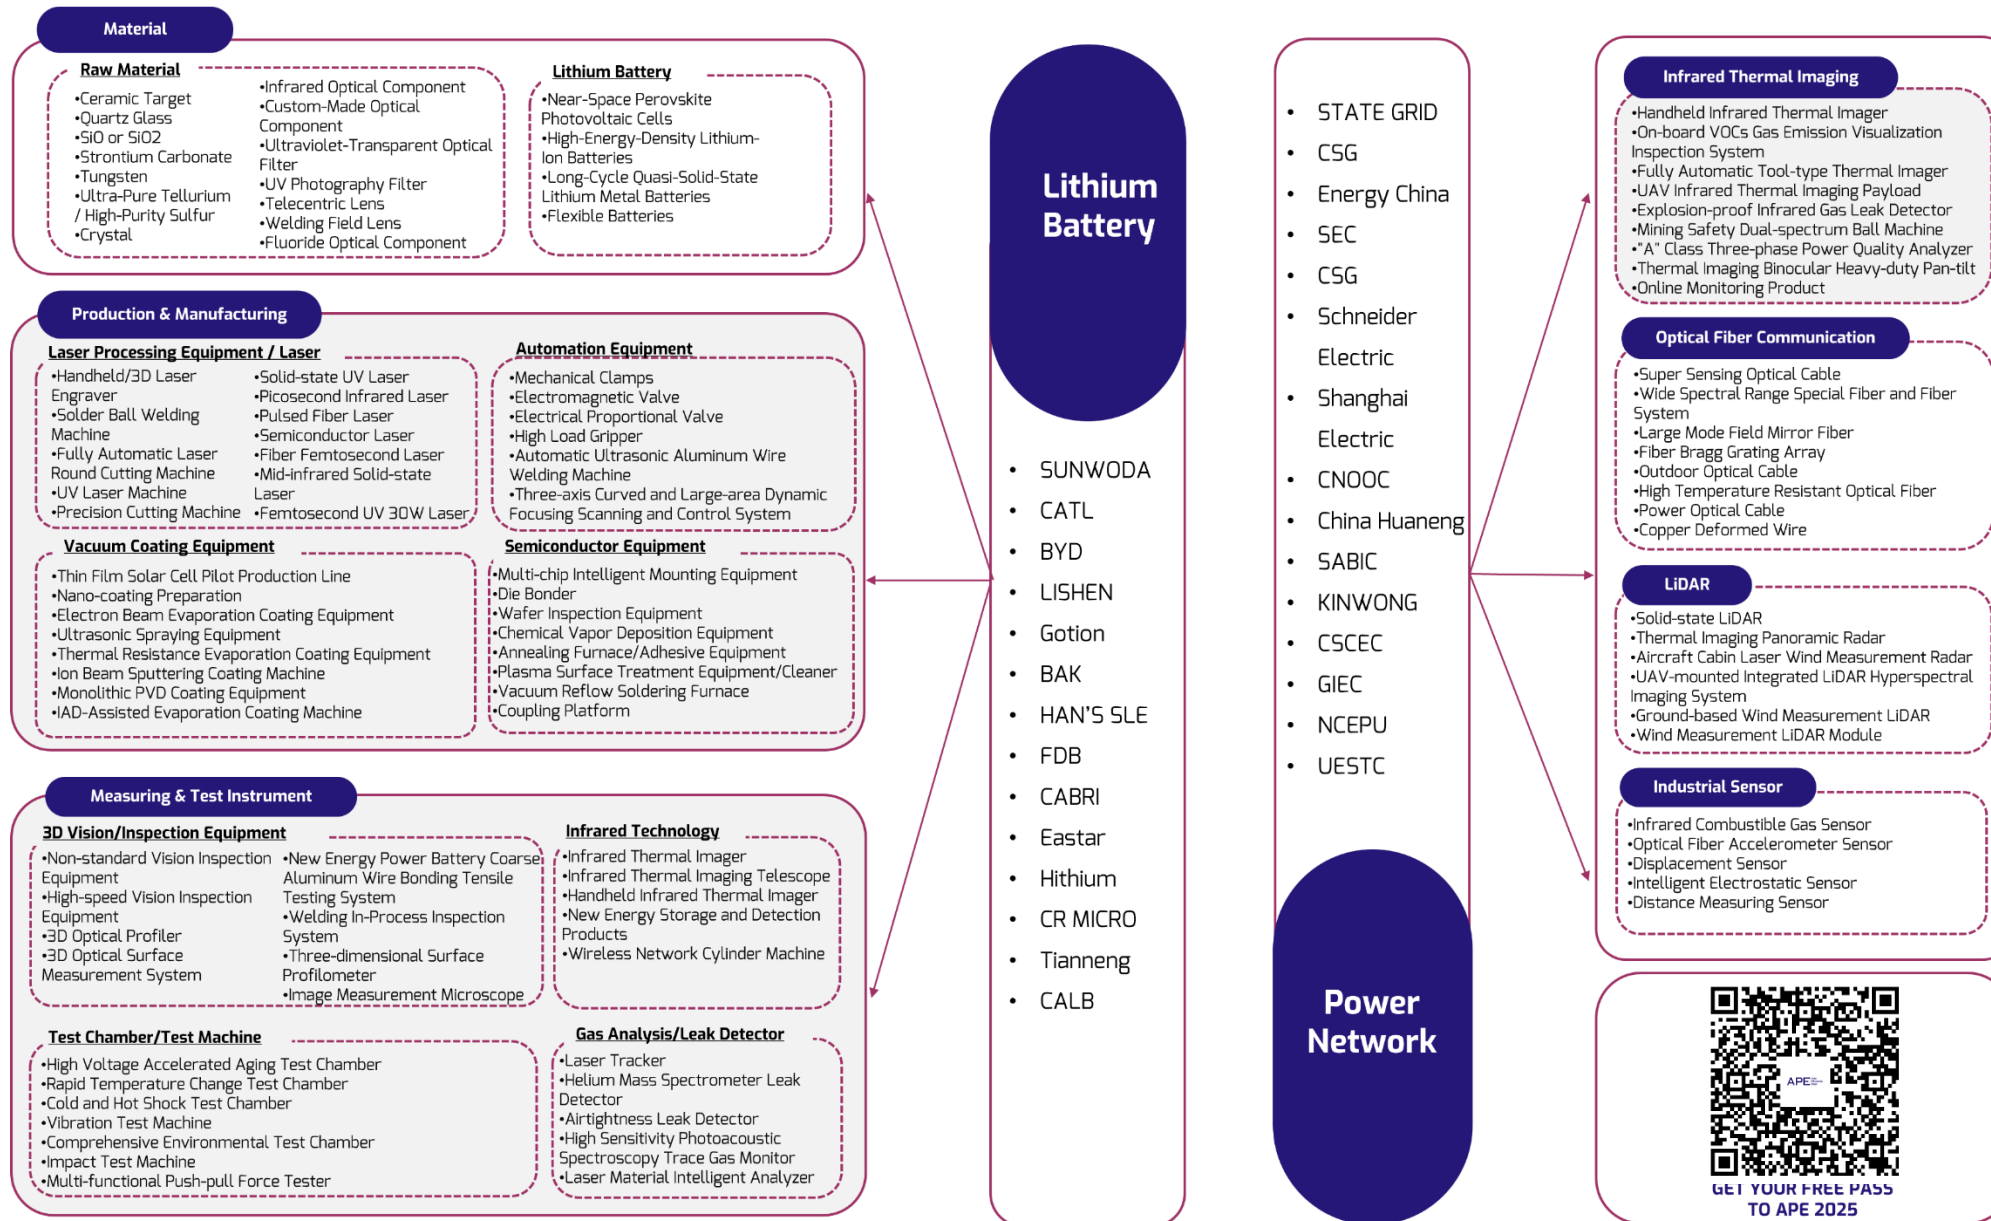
Material

Raw Material

•Ceramic Target
•Quartz Glass
•SiO or SiO2
•Strontium Carbonate
•Tungsten
•Ultra-Pure Tellurium / High-Purity Sulfur
•Crystal

•Infrared Optical Component
•Custom-Made Optical Component
•Ultraviolet-Transparent Optical Filter
•UV Photography Filter
•Telecentric Lens
•Welding Field Lens
•Fluoride Optical Component

Lithium Battery

•Near-Space Perovskite Photovoltaic Cells
•High-Energy-Density Lithium-Ion Batteries
•Long-Cycle Quasi-Solid-State Lithium Metal Batteries
•Flexible Batteries

Production & Manufacturing

Laser Processing Equipment / Laser

•Handheld/3D Laser Engraver
•Solder Ball Welding Machine
•Fully Automatic Laser Round Cutting Machine
•UV Laser Machine
•Precision Cutting Machine

•Solid-state UV Laser
•Picosecond Infrared Laser
•Pulsed Fiber Laser
•Semiconductor Laser
•Fiber Femtosecond Laser
•Mid-infrared Solid-state Laser
•Femtosecond UV 30W Laser

Automation Equipment

•Mechanical Clamps
•Electromagnetic Valve
•Electrical Proportional Valve
•High Load Gripper
•Automatic Ultrasonic Aluminum Wire Welding Machine
•Three-axis Curved and Large-area Dynamic Focusing Scanning and Control System

Vacuum Coating Equipment

•Thin Film Solar Cell Pilot Production Line
•Nano-coating Preparation
•Electron Beam Evaporation Coating Equipment
•Ultrasonic Spraying Equipment
•Thermal Resistance Evaporation Coating Equipment
•Ion Beam Sputtering Coating Machine
•Monolithic PVD Coating Equipment
•IAD-Assisted Evaporation Coating Machine

Semiconductor Equipment

•Multi-chip Intelligent Mounting Equipment
•Die Bonder
•Wafer Inspection Equipment
•Chemical Vapor Deposition Equipment
•Annealing Furnace/Adhesive Equipment
•Plasma Surface Treatment Equipment/Cleaner
•Vacuum Reflow Soldering Furnace
•Coupling Platform

Measuring & Test Instrument

3D Vision/Inspection Equipment

•Non-standard Vision Inspection Equipment
•High-speed Vision Inspection Equipment
•3D Optical Profiler
•3D Optical Surface Measurement System

•New Energy Power Battery Coarse Aluminum Wire Bonding Tensile Testing System
•Welding In-Process Inspection System
•Three-dimensional Surface Profilometer
•Image Measurement Microscope

Infrared Technology

•Infrared Thermal Imager
•Infrared Thermal Imaging Telescope
•Handheld Infrared Thermal Imager
•New Energy Storage and Detection Products
•Wireless Network Cylinder Machine

Test Chamber/Test Machine

•High Voltage Accelerated Aging Test Chamber
•Rapid Temperature Change Test Chamber
•Cold and Hot Shock Test Chamber
•Vibration Test Machine
•Comprehensive Environmental Test Chamber
•Impact Test Machine
•Multi-functional Push-pull Force Tester

Gas Analysis/Leak Detector

•Laser Tracker
•Helium Mass Spectrometer Leak Detector
•Airtightness Leak Detector
•High Sensitivity Photoacoustic Spectroscopy Trace Gas Monitor
•Laser Material Intelligent Analyzer

Lithium Battery

• SUNWODA
• CATL
• BYD
• LISHEN
• Gotion
• BAK
• HAN'S SLE
• FDB
• CABRI
• Eastar
• Hithium
• CR MICRO
• Tianneng
• CALB

• STATE GRID
• CSG
• Energy China
• SEC
• CSG
• Schneider Electric
• Shanghai Electric
• CNOOC
• China Huaneng
• SABIC
• KINWONG
• CSCEC
• GIEC
• NCEPU
• UESTC

Power Network

Infrared Thermal Imaging

•Handheld Infrared Thermal Imager
•On-board VOCs Gas Emission Visualization Inspection System
•Fully Automatic Tool-type Thermal Imager
•UAV Infrared Thermal Imaging Payload
•Explosion-proof Infrared Gas Leak Detector
•Mining Safety Dual-spectrum Ball Machine
•"A" Class Three-phase Power Quality Analyzer
•Thermal Imaging Binocular Heavy-duty Pan-tilt
•Online Monitoring Product

Optical Fiber Communication

•Super Sensing Optical Cable
•Wide Spectral Range Special Fiber and Fiber System
•Large Mode Field Mirror Fiber
•Fiber Bragg Grating Array
•Outdoor Optical Cable
•High Temperature Resistant Optical Fiber
•Power Optical Cable
•Copper Deformed Wire

LiDAR

•Solid-state LiDAR
•Thermal Imaging Panoramic Radar
•Aircraft Cabin Laser Wind Measurement Radar
•UAV-mounted Integrated LiDAR Hyperspectral Imaging System
•Ground-based Wind Measurement LiDAR
•Wind Measurement LiDAR Module

Industrial Sensor

•Infrared Combustible Gas Sensor
•Optical Fiber Accelerometer Sensor
•Displacement Sensor
•Intelligent Electrostatic Sensor
•Distance Measuring Sensor

APE
GET YOUR FREE PASS TO APE 2025